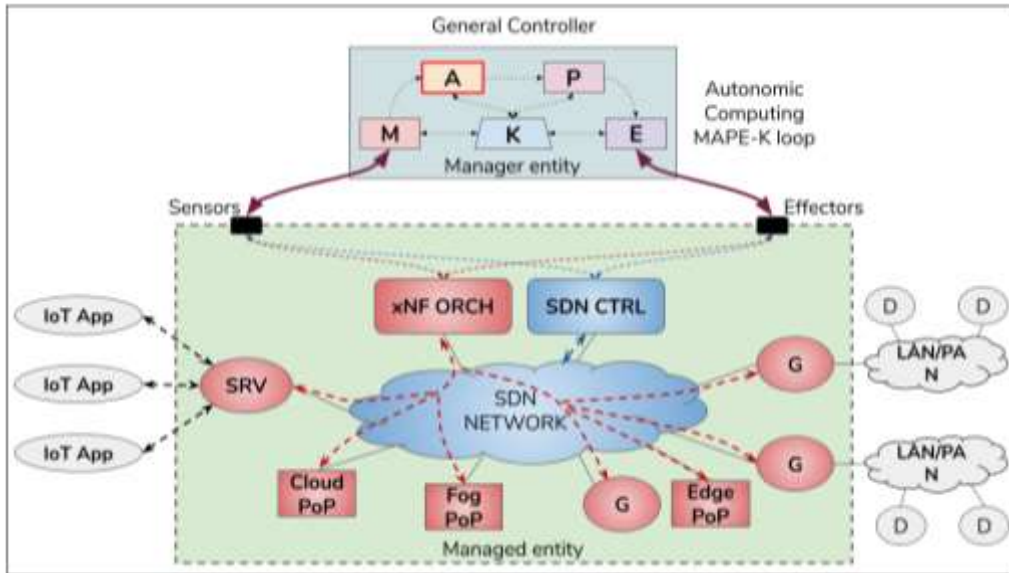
General Controller

A

P

M

K

E

Manager entity

Autonomic Computing MAPE-K loop

Sensors

Effectors

xNF ORCH

SDN CTRL

IoT App

IoT App

IoT App

SRV

SDN NETWORK

G

G

D

D

LAN/PA N

LAN/PA N

D

D

Cloud PoP

Fog PoP

G

Edge PoP

Managed entity